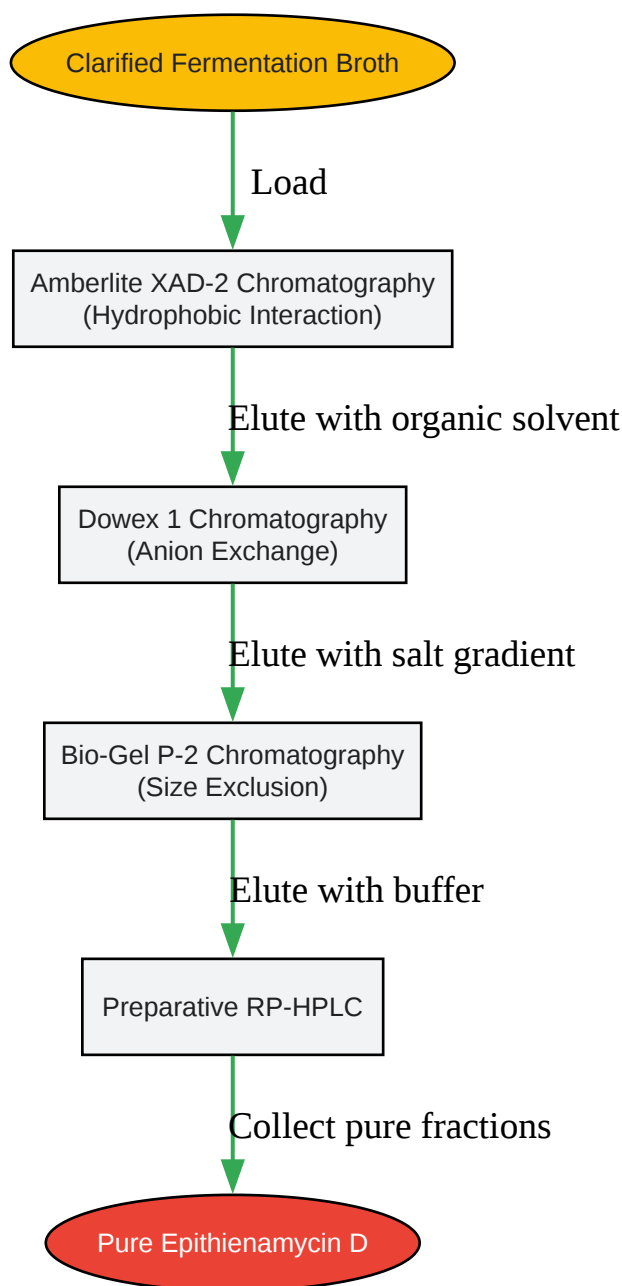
Clarified Fermentation Broth

Load

Amberlite XAD-2 Chromatography (Hydrophobic Interaction)

Elute with organic solvent

Dowex 1 Chromatography (Anion Exchange)

Elute with salt gradient

Bio-Gel P-2 Chromatography (Size Exclusion)

Elute with buffer

Preparative RP-HPLC

Collect pure fractions

Pure Epithienamycin D